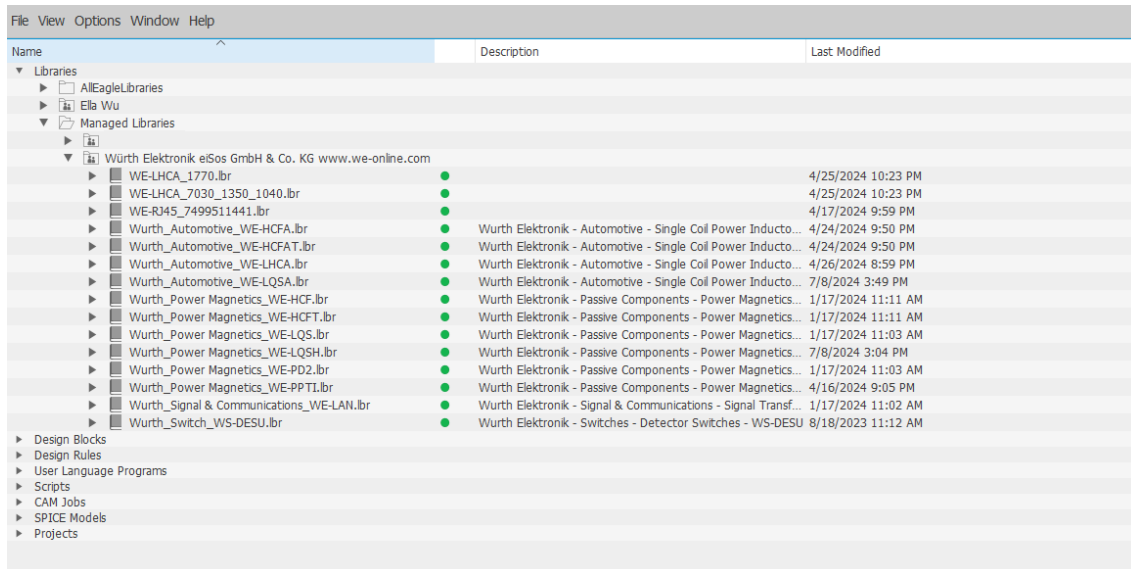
File View Options Window Help

| Name | | Description | Last Modified |
|---|---|---|---|
| Libraries | | | |
| AllEagleLibraries | | | |
| Ella Wu | | | |
| Managed Libraries | | | |
| | | | |
| Würth Elektronik eiSos GmbH & Co. KG www.we-online.com | | | |
| WE-LHCA_1770.lbr | | | 4/25/2024 10:23 PM |
| WE-LHCA_7030_1350_1040.lbr | | | 4/25/2024 10:23 PM |
| WE-RJ45_7499511441.lbr | | | 4/17/2024 9:59 PM |
| Wurth_Automotive_WE-HCFA.lbr | | Wurth Elektronik - Automotive - Single Coil Power Inducto... | 4/24/2024 9:50 PM |
| Wurth_Automotive_WE-HCFAT.lbr | | Wurth Elektronik - Automotive - Single Coil Power Inducto... | 4/24/2024 9:50 PM |
| Wurth_Automotive_WE-LHCA.lbr | | Wurth Elektronik - Automotive - Single Coil Power Inducto... | 4/26/2024 8:59 PM |
| Wurth_Automotive_WE-LQSA.lbr | | Wurth Elektronik - Automotive - Single Coil Power Inducto... | 7/8/2024 3:49 PM |
| Wurth_Power Magnetics_WE-HCF.lbr | | Wurth Elektronik - Passive Components - Power Magnetics... | 1/17/2024 11:11 AM |
| Wurth_Power Magnetics_WE-HCFT.lbr | | Wurth Elektronik - Passive Components - Power Magnetics... | 1/17/2024 11:11 AM |
| Wurth_Power Magnetics_WE-LQS.lbr | | Wurth Elektronik - Passive Components - Power Magnetics... | 1/17/2024 11:03 AM |
| Wurth_Power Magnetics_WE-LQSH.lbr | | Wurth Elektronik - Passive Components - Power Magnetics... | 7/8/2024 3:04 PM |
| Wurth_Power Magnetics_WE-PD2.lbr | | Wurth Elektronik - Passive Components - Power Magnetics... | 1/17/2024 11:03 AM |
| Wurth_Power Magnetics_WE-PPTI.lbr | | Wurth Elektronik - Passive Components - Power Magnetics... | 4/16/2024 9:05 PM |
| Wurth_Signal & Communications_WE-LAN.lbr | | Wurth Elektronik - Signal & Communications - Signal Transf... | 1/17/2024 11:02 AM |
| Wurth_Switch_WS-DESU.lbr | | Wurth Elektronik - Switches - Detector Switches - WS-DESU | 8/18/2023 11:12 AM |
| Design Blocks | | | |
| Design Rules | | | |
| User Language Programs | | | |
| Scripts | | | |
| CAM Jobs | | | |
| SPICE Models | | | |
| Projects | | | |